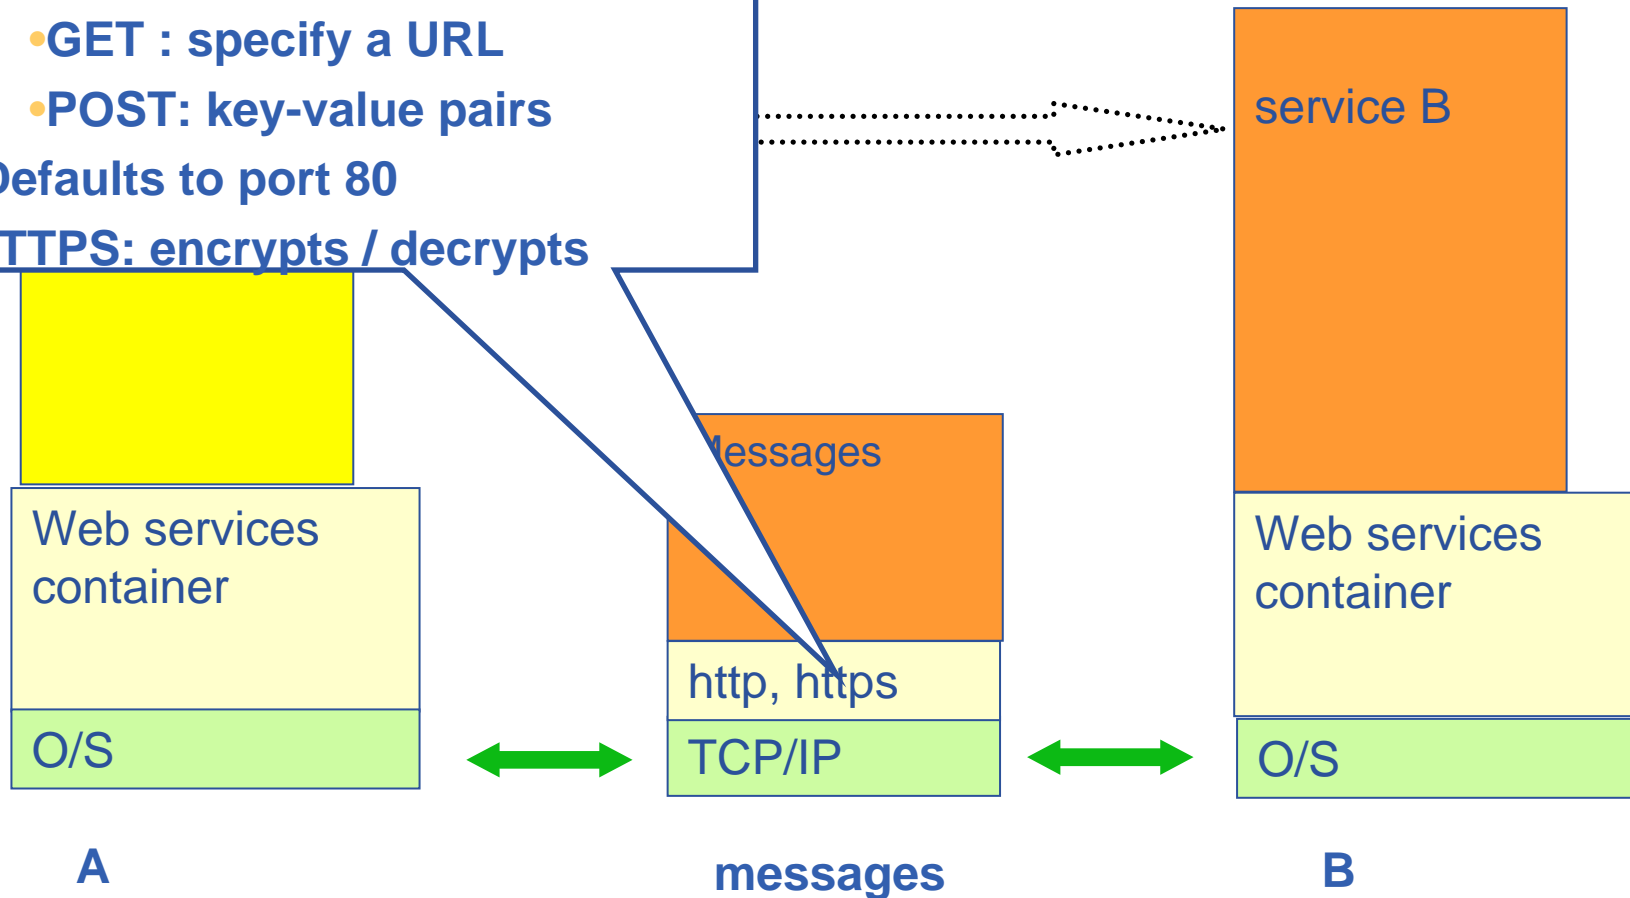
•GET : specify a URL
•POST: key-value pairs
efaults to port 80
TTPS: encrypts / decrypts

service B

essages

Web services container

http, https

Web services container

O/S

TCP/IP

O/S

A

messages

B